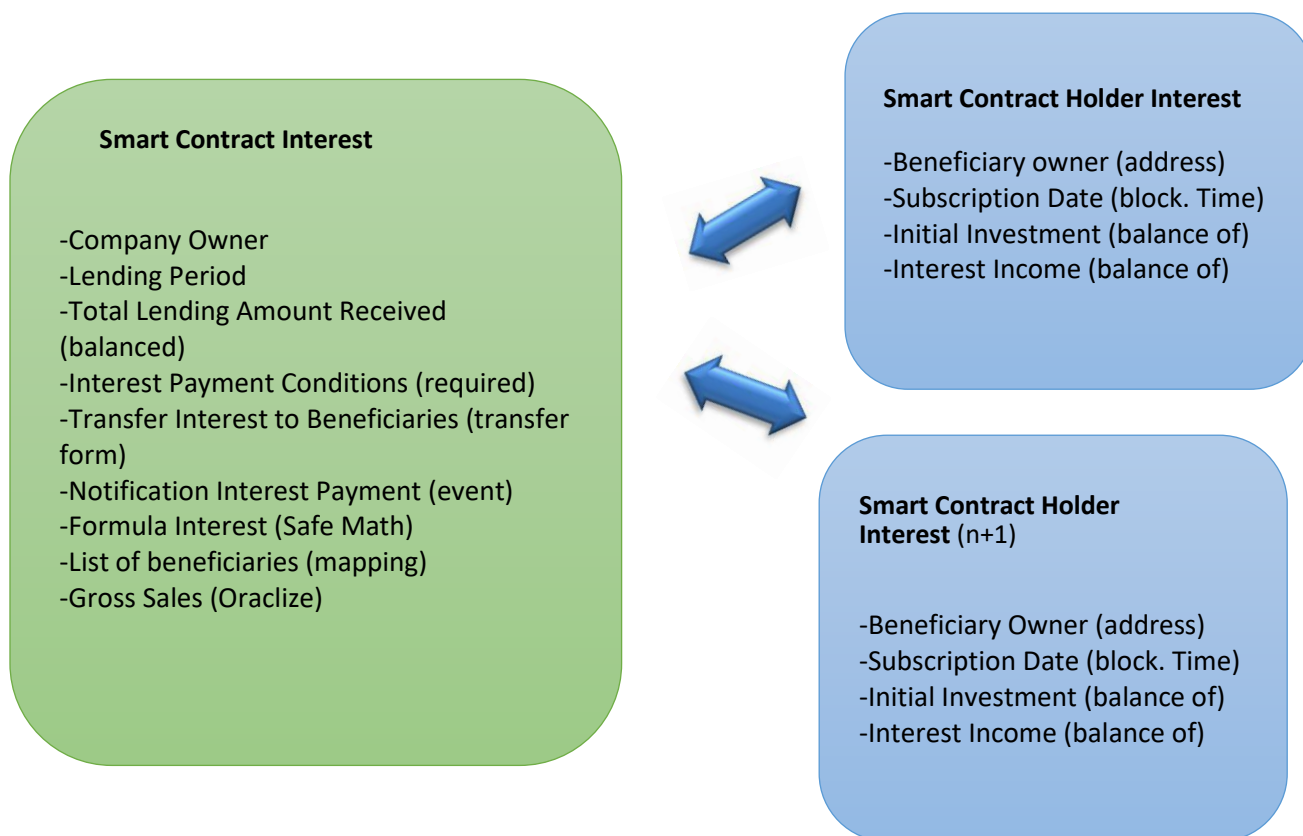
**Smart Contract Interest**

-Company Owner
-Lending Period
-Total Lending Amount Received (balanced)
-Interest Payment Conditions (required)
-Transfer Interest to Beneficiaries (transfer form)
-Notification Interest Payment (event)
-Formula Interest (Safe Math)
-List of beneficiaries (mapping)
-Gross Sales (Oraclize)

**Smart Contract Holder Interest**

-Beneficiary owner (address)
-Subscription Date (block. Time)
-Initial Investment (balance of)
-Interest Income (balance of)

**Smart Contract Holder Interest** (n+1)

-Beneficiary Owner (address)
-Subscription Date (block. Time)
-Initial Investment (balance of)
-Interest Income (balance of)